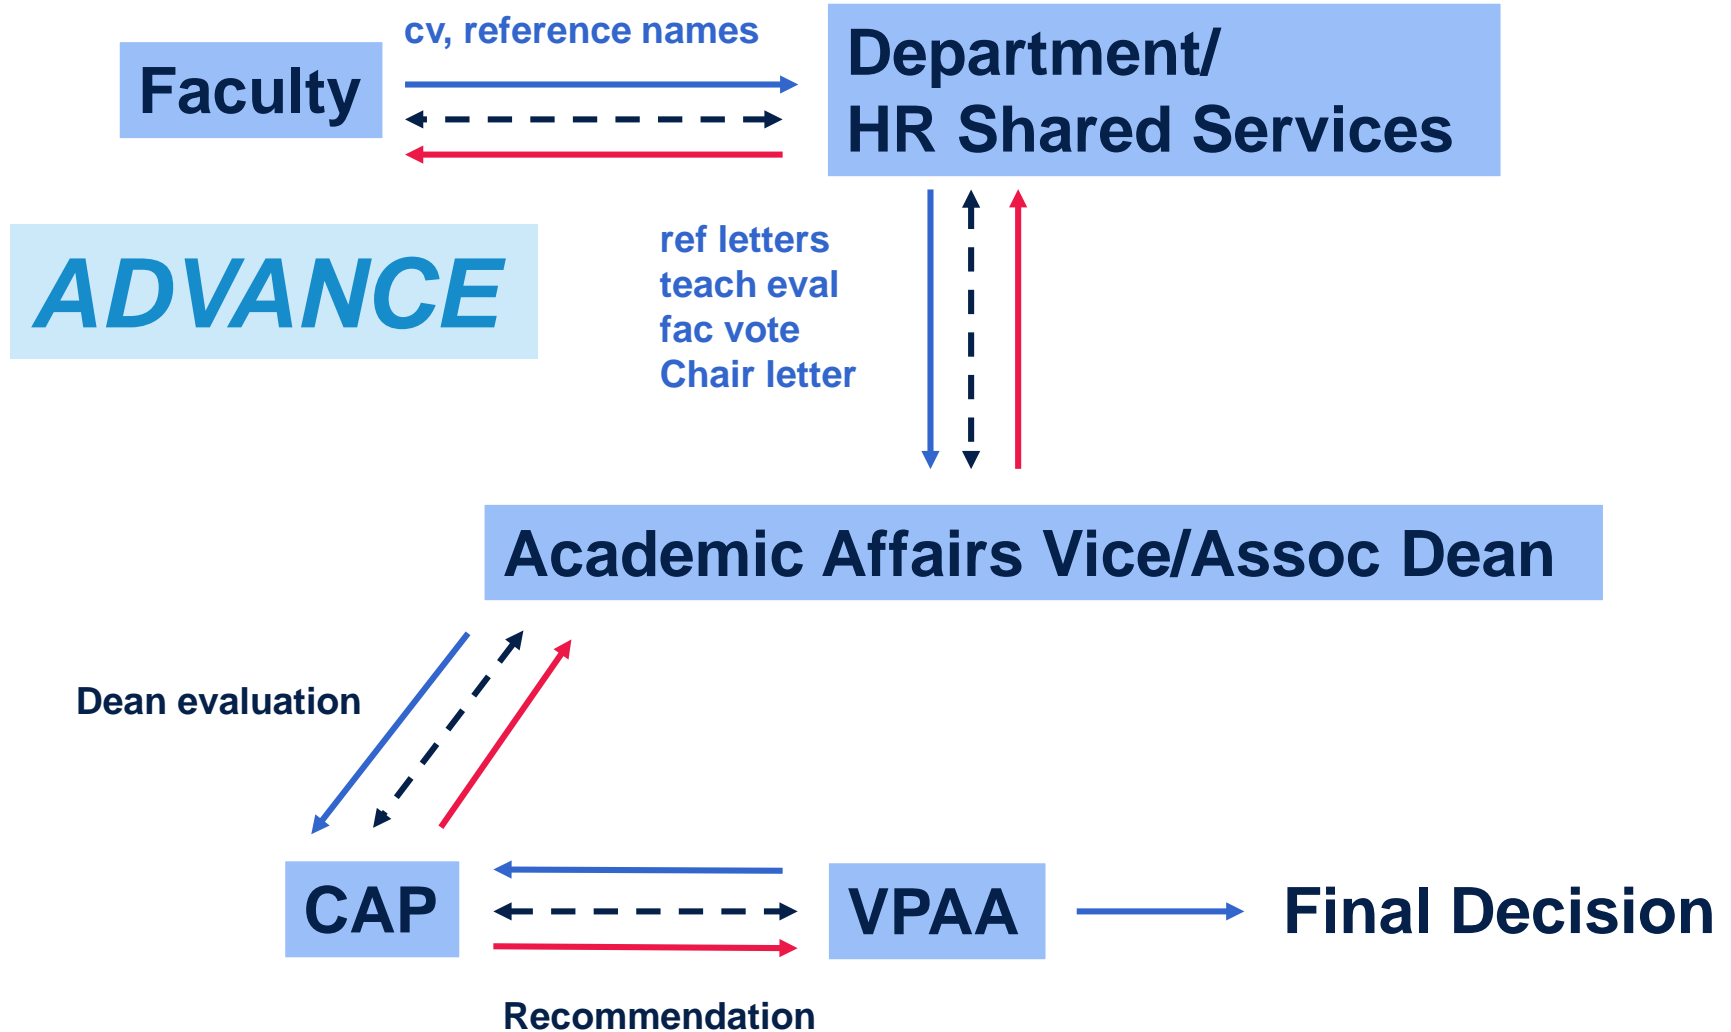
cv, reference names

Faculty

Department/
HR Shared Services

ADVANCE

ref letters
teach eval
fac vote
Chair letter

Academic Affairs Vice/Assoc Dean

Dean evaluation

CAP

VPAA

Final Decision

Recommendation